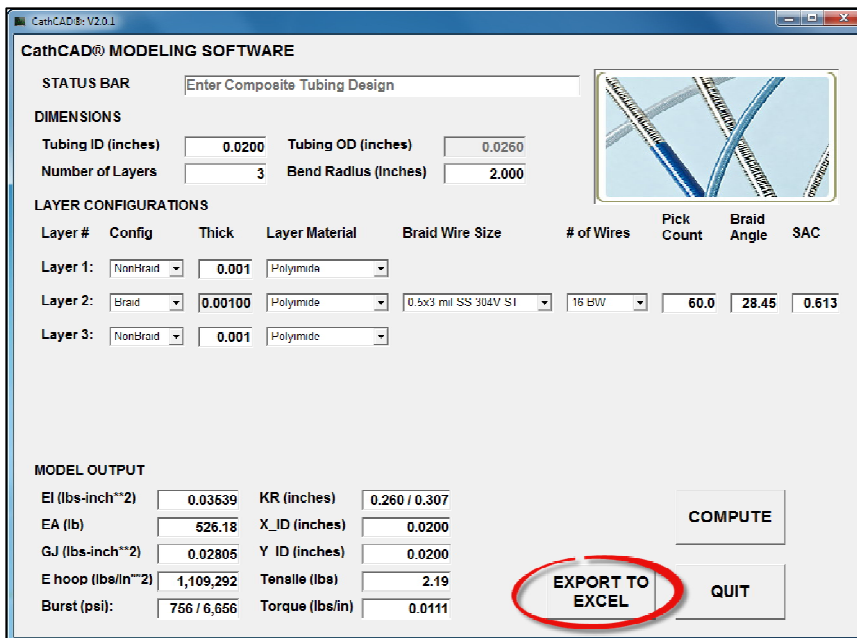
CathCAD®: V2.0.1

CathCAD® MODELING SOFTWARE

STATUS BAR Enter Composite Tubing Design

DIMENSIONS

Tubing ID (inches) 0.0200 Tubing OD (inches) 0.0260

Number of Layers 3 Bend Radius (Inches) 2.000

LAYER CONFIGURATIONS

| Layer # | Config | Thick | Layer Material | Braid Wire Size | # of Wires | Pick Count | Braid Angle | SAC |
|---|---|---|---|---|---|---|---|---|
| Layer 1: | NonBraid | 0.001 | Polyimide | | | | | |
| Layer 2: | Braid | 0.00100 | Polyimide | 0.5x3 mil SS 304V ST | 16 BW | 60.0 | 28.45 | 0.613 |
| Layer 3: | NonBraid | 0.001 | Polyimide | | | | | |

MODEL OUTPUT

| | | | |
|---|---|---|---|
| EI (lbs-inch**2) | 0.03539 | KR (inches) | 0.260 / 0.307 |
| EA (lb) | 526.18 | X_ID (inches) | 0.0200 |
| GJ (lbs-inch**2) | 0.02805 | Y_ID (inches) | 0.0200 |
| E hoop (lbs/in**2) | 1,109,292 | Tensile (lbs) | 2.19 |
| Burst (psi): | 756 / 6,656 | Torque (lbs/in) | 0.0111 |

COMPUTE

EXPORT TO EXCEL

QUIT